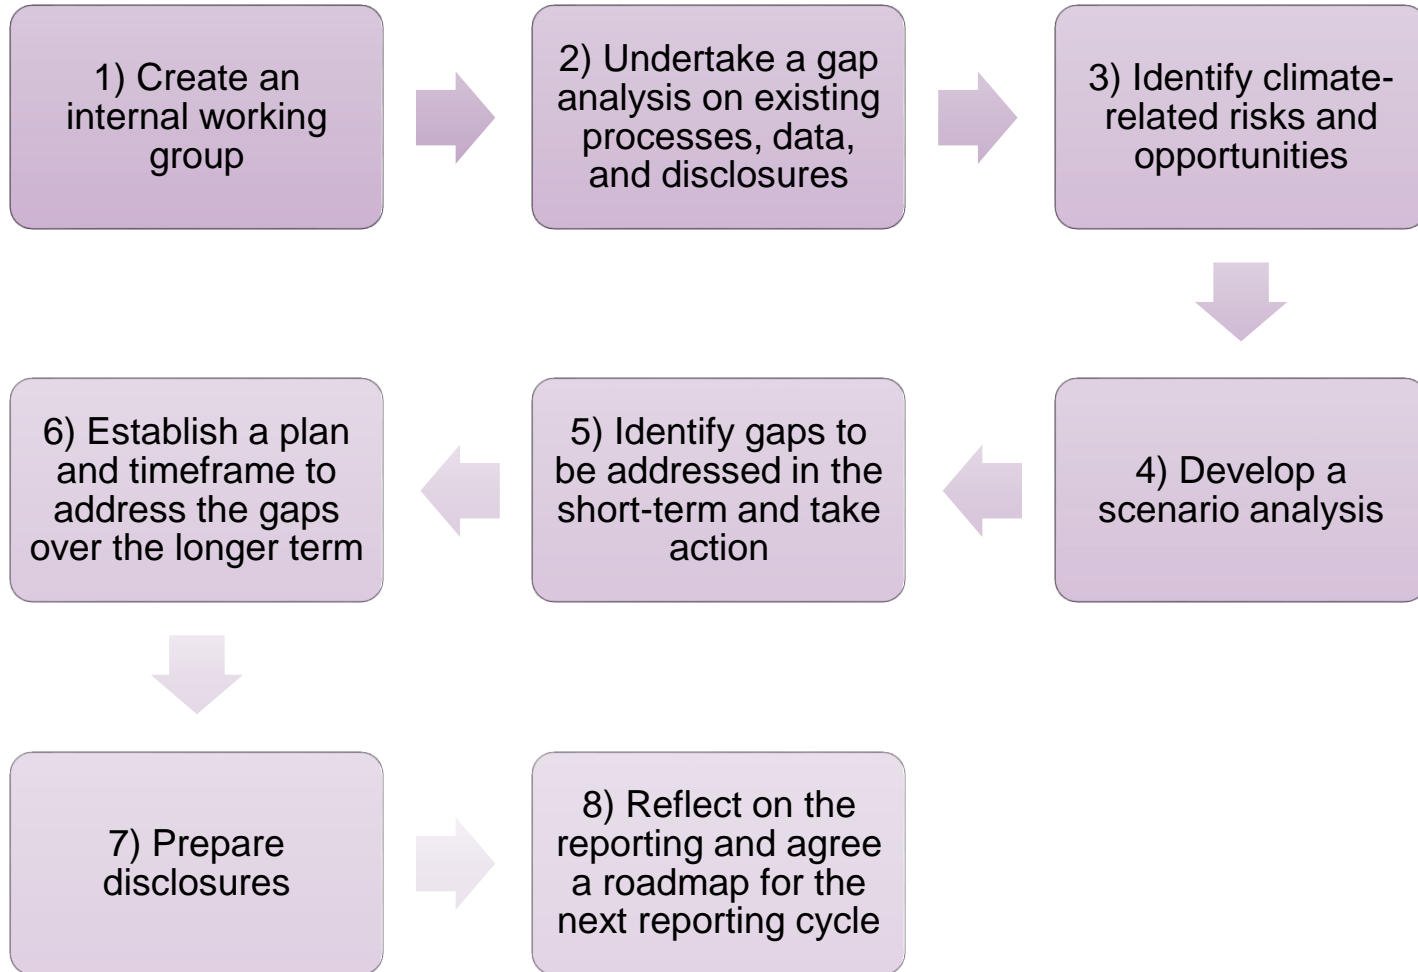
1) Create an internal working group

2) Undertake a gap analysis on existing processes, data, and disclosures

3) Identify climate-related risks and opportunities

4) Develop a scenario analysis

5) Identify gaps to be addressed in the short-term and take action

6) Establish a plan and timeframe to address the gaps over the longer term

7) Prepare disclosures

8) Reflect on the reporting and agree a roadmap for the next reporting cycle